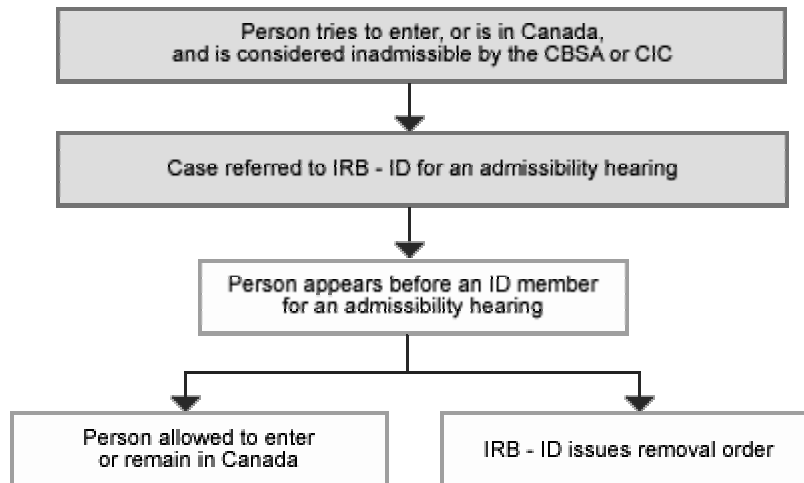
Person tries to enter, or is in Canada, and is considered inadmissible by the CBSA or CIC

Case referred to IRB - ID for an admissibility hearing

Person appears before an ID member for an admissibility hearing

Person allowed to enter or remain in Canada

IRB - ID issues removal order